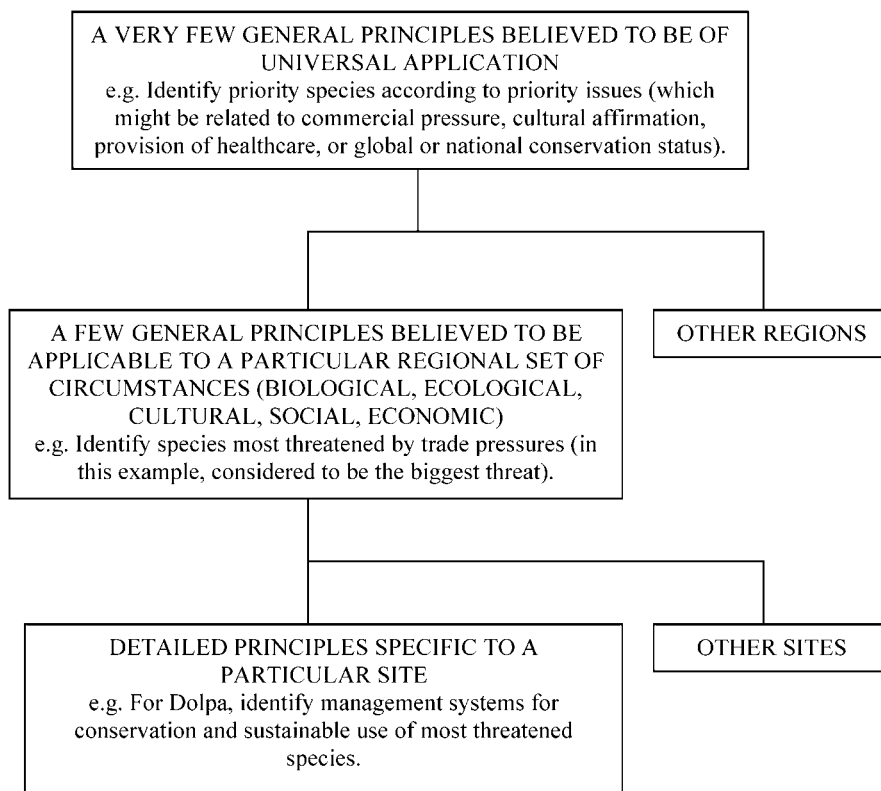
A VERY FEW GENERAL PRINCIPLES BELIEVED TO BE OF UNIVERSAL APPLICATION
e.g. Identify priority species according to priority issues (which might be related to commercial pressure, cultural affirmation, provision of healthcare, or global or national conservation status).

A FEW GENERAL PRINCIPLES BELIEVED TO BE APPLICABLE TO A PARTICULAR REGIONAL SET OF CIRCUMSTANCES (BIOLOGICAL, ECOLOGICAL, CULTURAL, SOCIAL, ECONOMIC)
e.g. Identify species most threatened by trade pressures (in this example, considered to be the biggest threat).

OTHER REGIONS

DETAILED PRINCIPLES SPECIFIC TO A PARTICULAR SITE
e.g. For Dolpa, identify management systems for conservation and sustainable use of most threatened species.

OTHER SITES